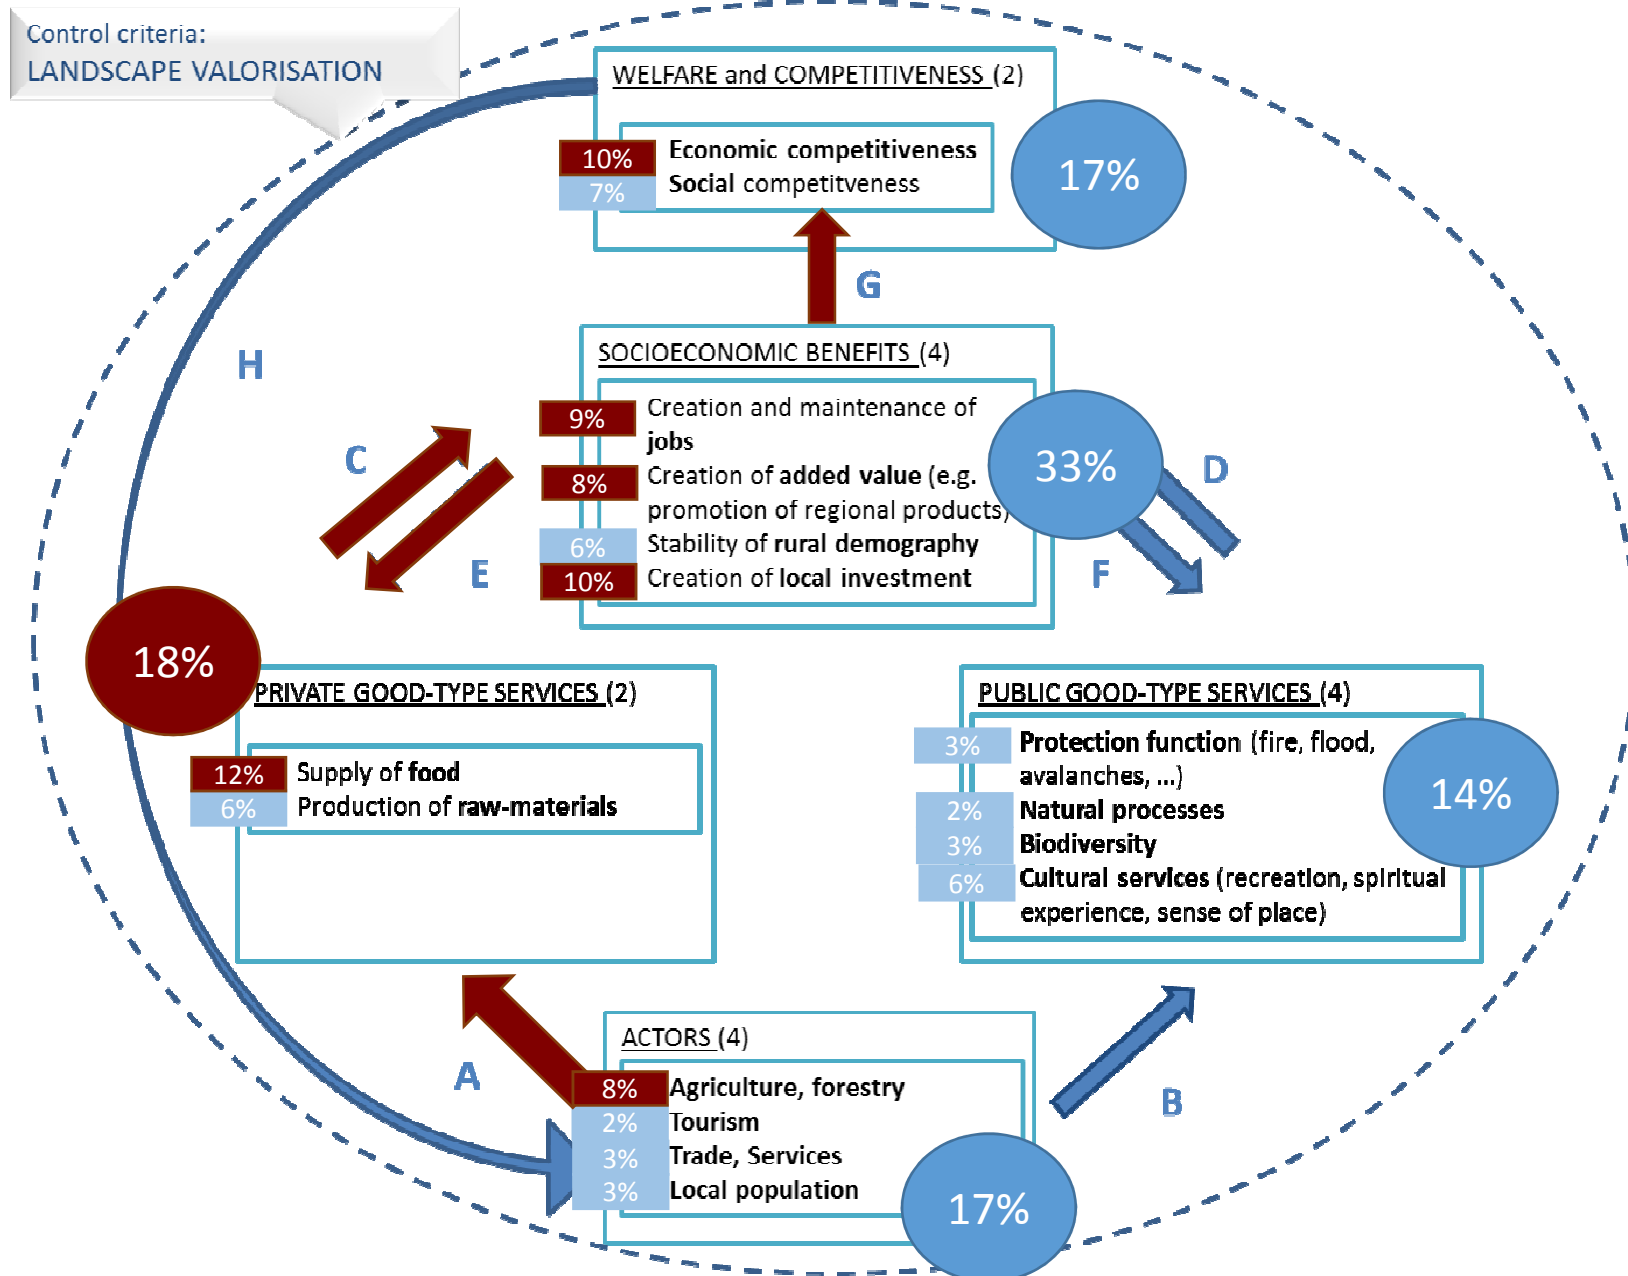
Control criteria:
LANDSCAPE VALORISATION

WELFARE and COMPETITIVENESS (2)

10% Economic competitiveness
7% Social competitveness

17%

G

H

SOCIOECONOMIC BENEFITS (4)

9% Creation and maintenance of jobs
8% Creation of added value (e.g. promotion of regional products)
6% Stability of rural demography
10% Creation of local investment

33%

C

D

E

F

18%

PRIVATE GOOD-TYPE SERVICES (2)

12% Supply of food
6% Production of raw-materials

PUBLIC GOOD-TYPE SERVICES (4)

3% Protection function (fire, flood, avalanches, ...)
2% Natural processes
3% Biodiversity
6% Cultural services (recreation, spiritual experience, sense of place)

14%

A

B

ACTORS (4)

8% Agriculture, forestry
2% Tourism
3% Trade, Services
3% Local population

17%